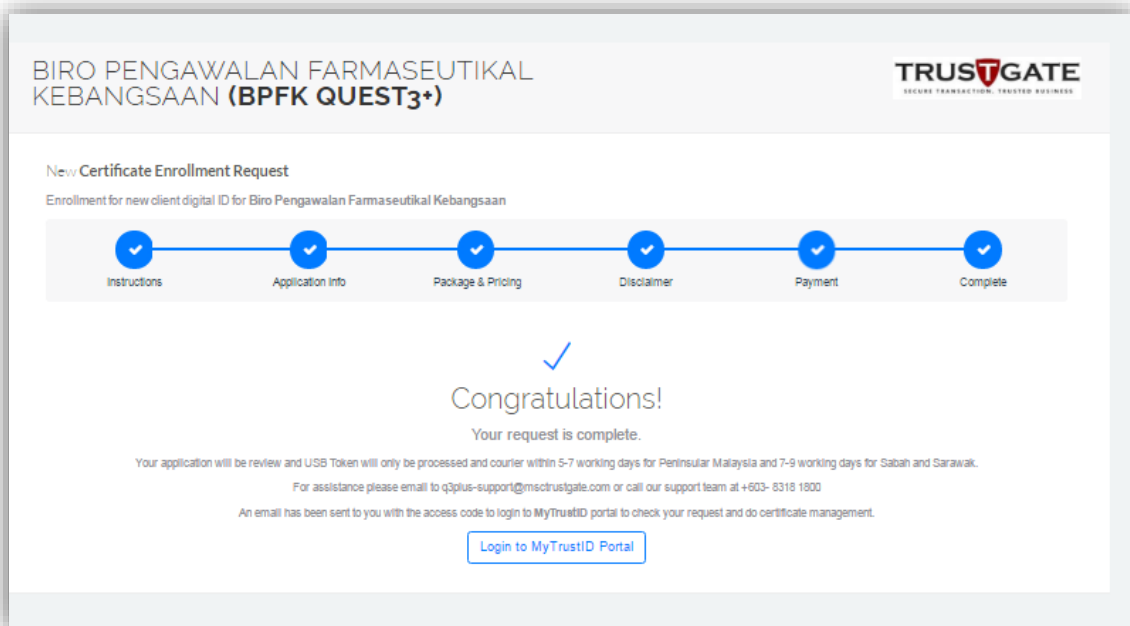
BIRO PENGAWALAN FARMASEUTIKAL KEBANGSAAN **(BPFK QUEST3+)**

TRUSTGATE
SECURE TRANSACTION. TRUSTED BUSINESS

New Certificate Enrollment Request

Enrollment for new client digital ID for Biro Pengawalan Farmaseutikal Kebangsaan

Instructions
Application Info
Package & Pricing
Disclaimer
Payment
Complete

Congratulations!

Your request is complete.

Your application will be review and USB Token will only be processed and courier within 5-7 working days for Peninsular Malaysia and 7-9 working days for Sabah and Sarawak.

For assistance please email to q3plus-support@msctrustgate.com or call our support team at +603- 8318 1800

An email has been sent to you with the access code to login to MyTrustID portal to check your request and do certificate management.

Login to MyTrustID Portal